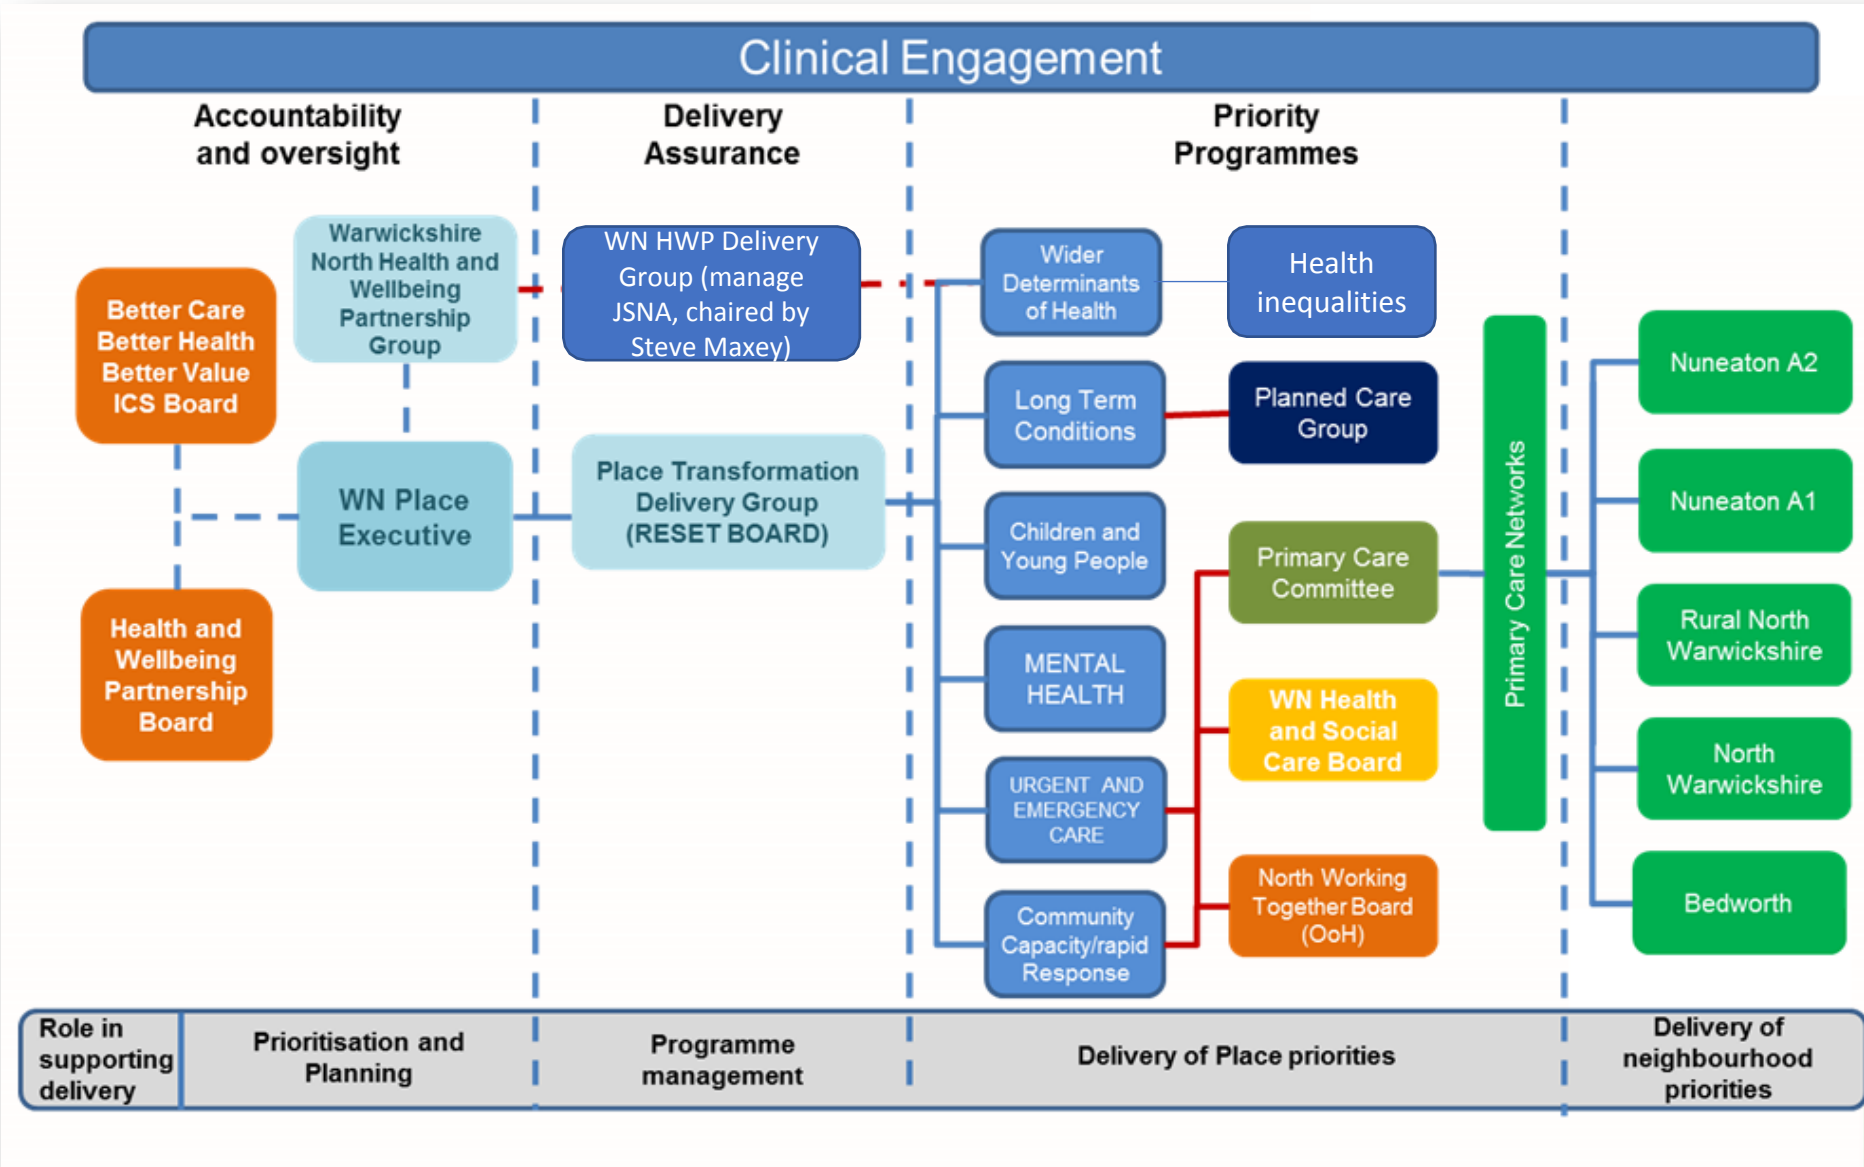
Clinical Engagement

Accountability and oversight

Delivery Assurance

Priority Programmes

Better Care Better Health Better Value ICS Board

Warwickshire North Health and Wellbeing Partnership Group

WN Place Executive

Health and Wellbeing Partnership Board

WN HWP Delivery Group (manage JSNA, chaired by Steve Maxey)

Place Transformation Delivery Group (RESET BOARD)

Wider Determinants of Health

Health inequalities

Long Term Conditions

Planned Care Group

Children and Young People

Primary Care Committee

MENTAL HEALTH

WN Health and Social Care Board

URGENT AND EMERGENCY CARE

Community Capacity/rapid Response

North Working Together Board (OoH)

Primary Care Networks

Nuneaton A2

Nuneaton A1

Rural North Warwickshire

North Warwickshire

Bedworth

Role in supporting delivery

Prioritisation and Planning

Programme management

Delivery of Place priorities

Delivery of neighbourhood priorities